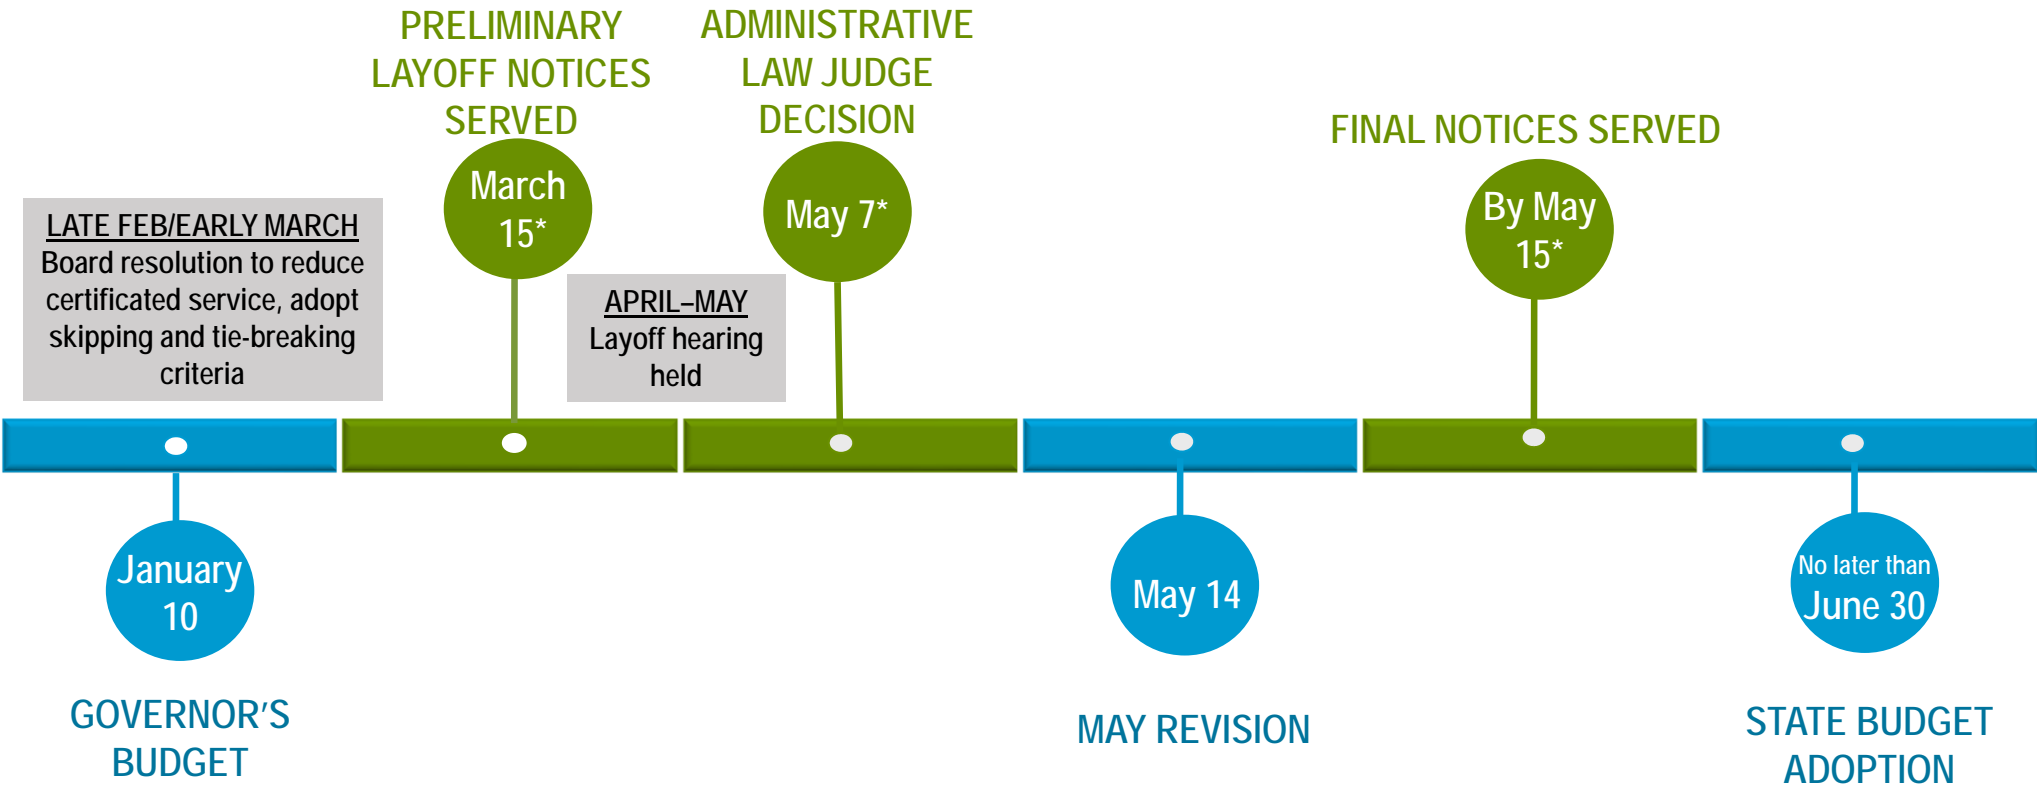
PRELIMINARY LAYOFF NOTICES SERVED

ADMINISTRATIVE LAW JUDGE DECISION

FINAL NOTICES SERVED

LATE FEB/EARLY MARCH
Board resolution to reduce certificated service, adopt skipping and tie-breaking criteria

March 15*

APRIL–MAY
Layoff hearing held

May 7*

By May 15*

January 10

GOVERNOR'S BUDGET

May 14

MAY REVISION

No later than June 30

STATE BUDGET ADOPTION